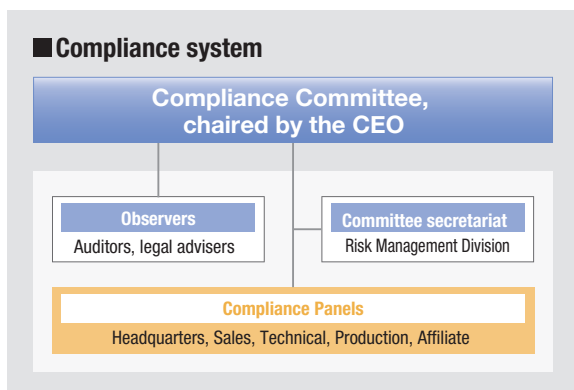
■Compliance system

Compliance Committee, chaired by the CEO

Observers
Auditors, legal advisers

Committee secretariat
Risk Management Division

Compliance Panels
Headquarters, Sales, Technical, Production, Affiliate